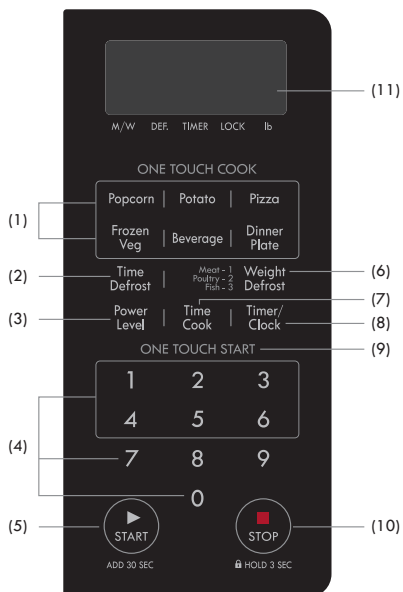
(11)

M/W DEF. TIMER LOCK lb

ONE TOUCH COOK

(1)

Popcorn | Potato | Pizza

Frozen Veg | Beverage | Dinner Plate

(2) Time Defrost | Meat - 1 Poultry - 2 Fish - 3 Weight Defrost (6)

(7)

(3) Power Level | Time Cook | Timer/ Clock (8)

ONE TOUCH START (9)

(4)

1 2 3

4 5 6

7 8 9

0

(5) START ADD 30 SEC

STOP HOLD 3 SEC (10)